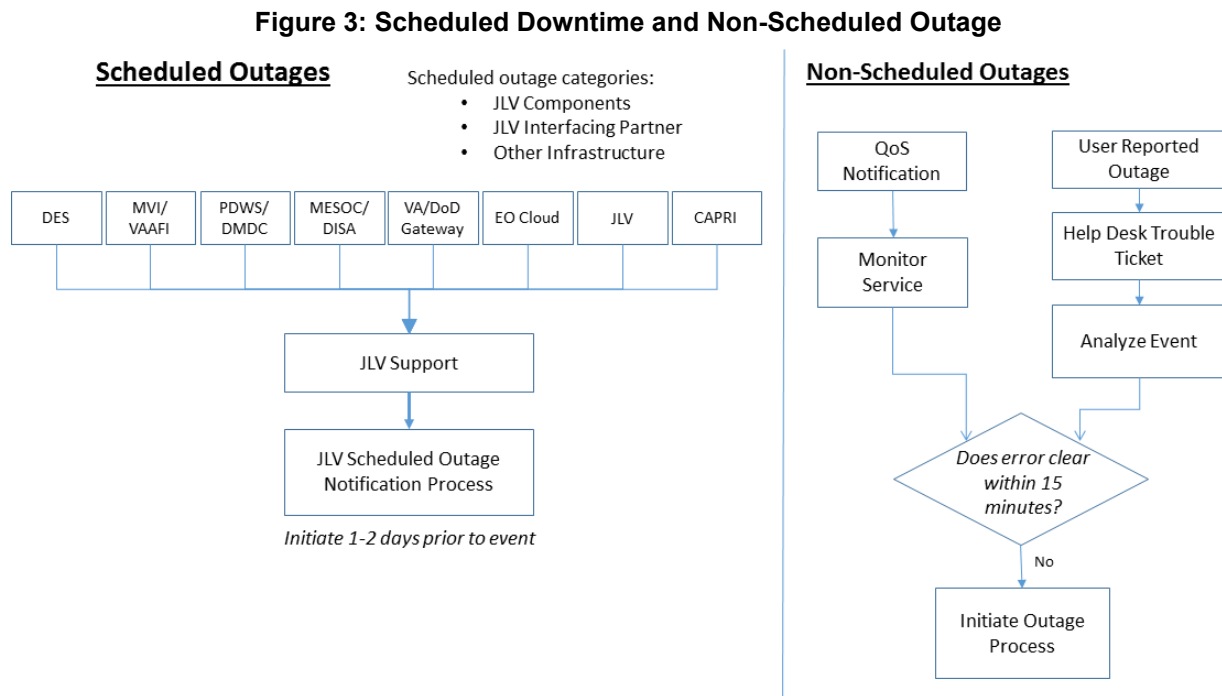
Figure 3: Scheduled Downtime and Non-Scheduled Outage

Scheduled Outages

Scheduled outage categories:
• JLV Components
• JLV Interfacing Partner
• Other Infrastructure

DES
MVI/ VAAFI
PDWS/ DMDC
MESOC/ DISA
VA/DoD Gateway
EO Cloud
JLV
CAPRI

JLV Support

JLV Scheduled Outage Notification Process

Initiate 1-2 days prior to event

Non-Scheduled Outages

QoS Notification

Monitor Service

User Reported Outage

Help Desk Trouble Ticket

Analyze Event

Does error clear within 15 minutes?

No

Initiate Outage Process